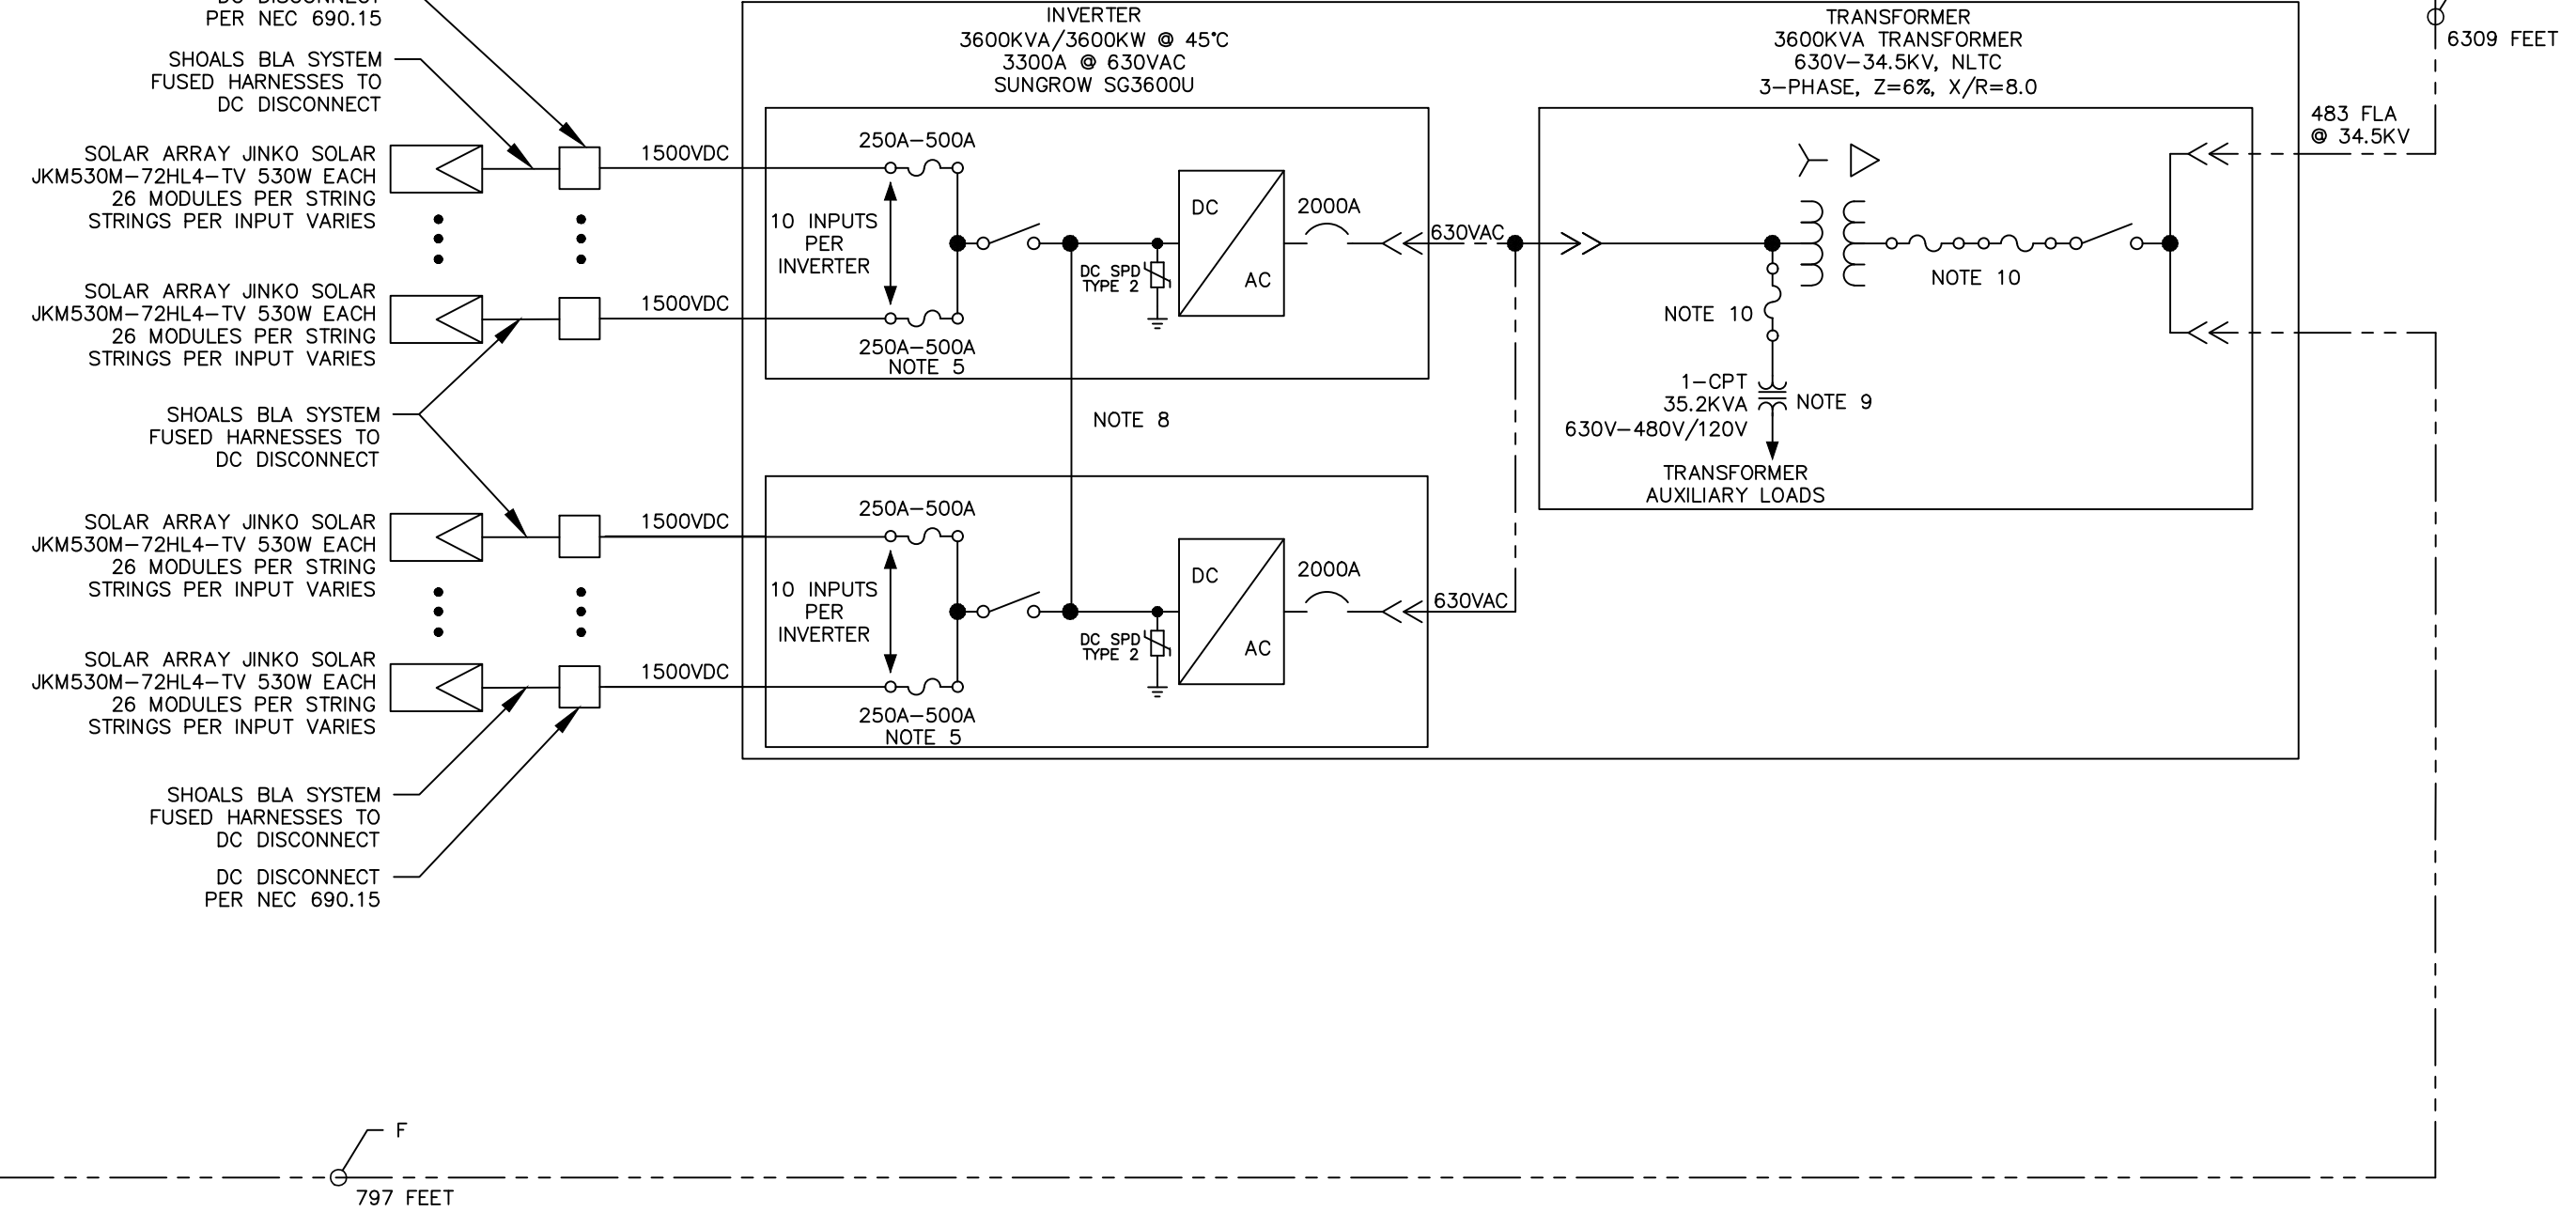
DC DISCONNECT
PER NEC 690.15

SHOALS BLA SYSTEM
FUSED HARNESSES TO
DC DISCONNECT

SOLAR ARRAY JINKO SOLAR
JKM530M–72HL4–TV 530W EACH
26 MODULES PER STRING
STRINGS PER INPUT VARIES

SOLAR ARRAY JINKO SOLAR
JKM530M–72HL4–TV 530W EACH
26 MODULES PER STRING
STRINGS PER INPUT VARIES

SHOALS BLA SYSTEM
FUSED HARNESSES TO
DC DISCONNECT

SOLAR ARRAY JINKO SOLAR
JKM530M–72HL4–TV 530W EACH
26 MODULES PER STRING
STRINGS PER INPUT VARIES

SOLAR ARRAY JINKO SOLAR
JKM530M–72HL4–TV 530W EACH
26 MODULES PER STRING
STRINGS PER INPUT VARIES

SHOALS BLA SYSTEM
FUSED HARNESSES TO
DC DISCONNECT

DC DISCONNECT
PER NEC 690.15

1500VDC
1500VDC
1500VDC
1500VDC

INVERTER
3600KVA/3600KW @ 45°C
3300A @ 630VAC
SUNGROW SG3600U

250A–500A
10 INPUTS
PER
INVERTER
250A–500A
NOTE 5
DC SPD
TYPE 2
DC
AC
2000A
630VAC

NOTE 8

250A–500A
10 INPUTS
PER
INVERTER
250A–500A
NOTE 5
DC SPD
TYPE 2
DC
AC
2000A
630VAC

TRANSFORMER
3600KVA TRANSFORMER
630V–34.5KV, NLTC
3-PHASE, Z=6%, X/R=8.0

NOTE 10
NOTE 10
1–CPT
35.2KVA
630V–480V/120V
NOTE 9
TRANSFORMER
AUXILIARY LOADS

483 FLA
@ 34.5KV

6309 FEET

F
797 FEET